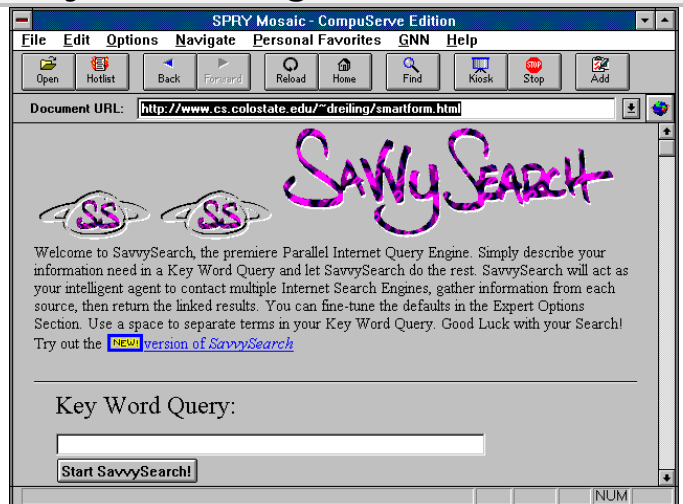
SPRY Mosaic - CompuServe Edition

File Edit Options Navigate Personal Favorites GNN Help

Open Hotlist Back Forward Reload Home Find Kiosk Stop Add

Document URL: http://www.cs.colostate.edu/~dreiling/smartform.html

SS SS SavvySearch

Welcome to SavvySearch, the premiere Parallel Internet Query Engine. Simply describe your information need in a Key Word Query and let SavvySearch do the rest. SavvySearch will act as your intelligent agent to contact multiple Internet Search Engines, gather information from each source, then return the linked results. You can fine-tune the defaults in the Expert Options Section. Use a space to separate terms in your Key Word Query. Good Luck with your Search! Try out the NEW! version of SavvySearch

Key Word Query:

Start SavvySearch!

NUM